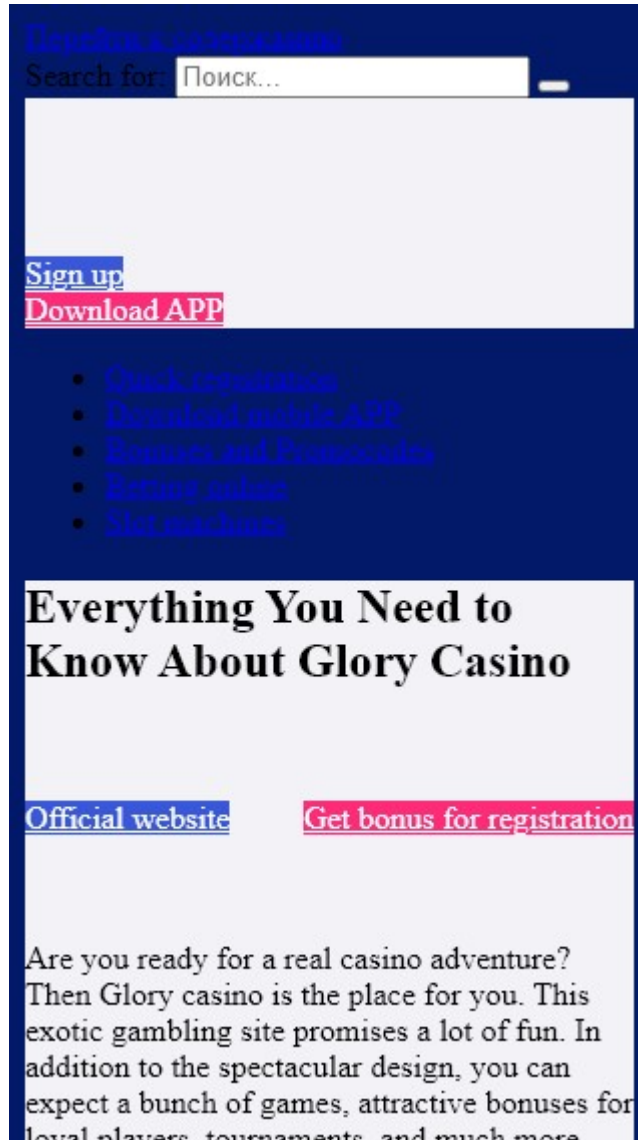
Перейти к содержимому
Search for: Поиск…

Sign up
Download APP

- Quick registration
- Download mobile APP
- Bonuses and Promocodes
- Betting online
- Slot machines

# Everything You Need to Know About Glory Casino

Official website Get bonus for registration

Are you ready for a real casino adventure? Then Glory casino is the place for you. This exotic gambling site promises a lot of fun. In addition to the spectacular design, you can expect a bunch of games, attractive bonuses for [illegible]